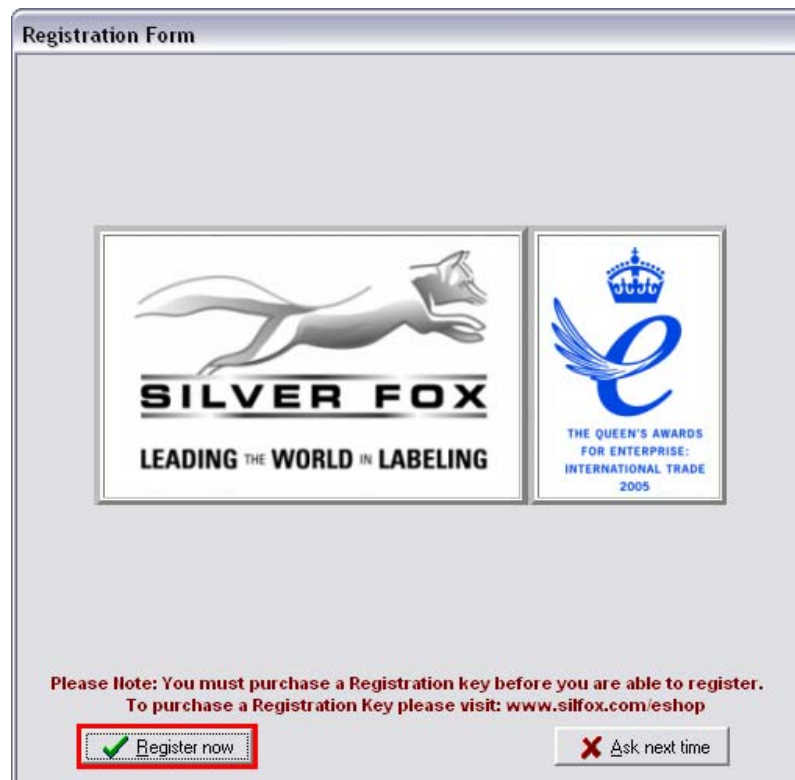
Registration Form

SILVER FOX

LEADING THE WORLD IN LABELING

THE QUEEN'S AWARDS FOR ENTERPRISE: INTERNATIONAL TRADE 2005

Please Note: You must purchase a Registration key before you are able to register.
To purchase a Registration Key please visit: www.silfox.com/eshop

Register now

Ask next time